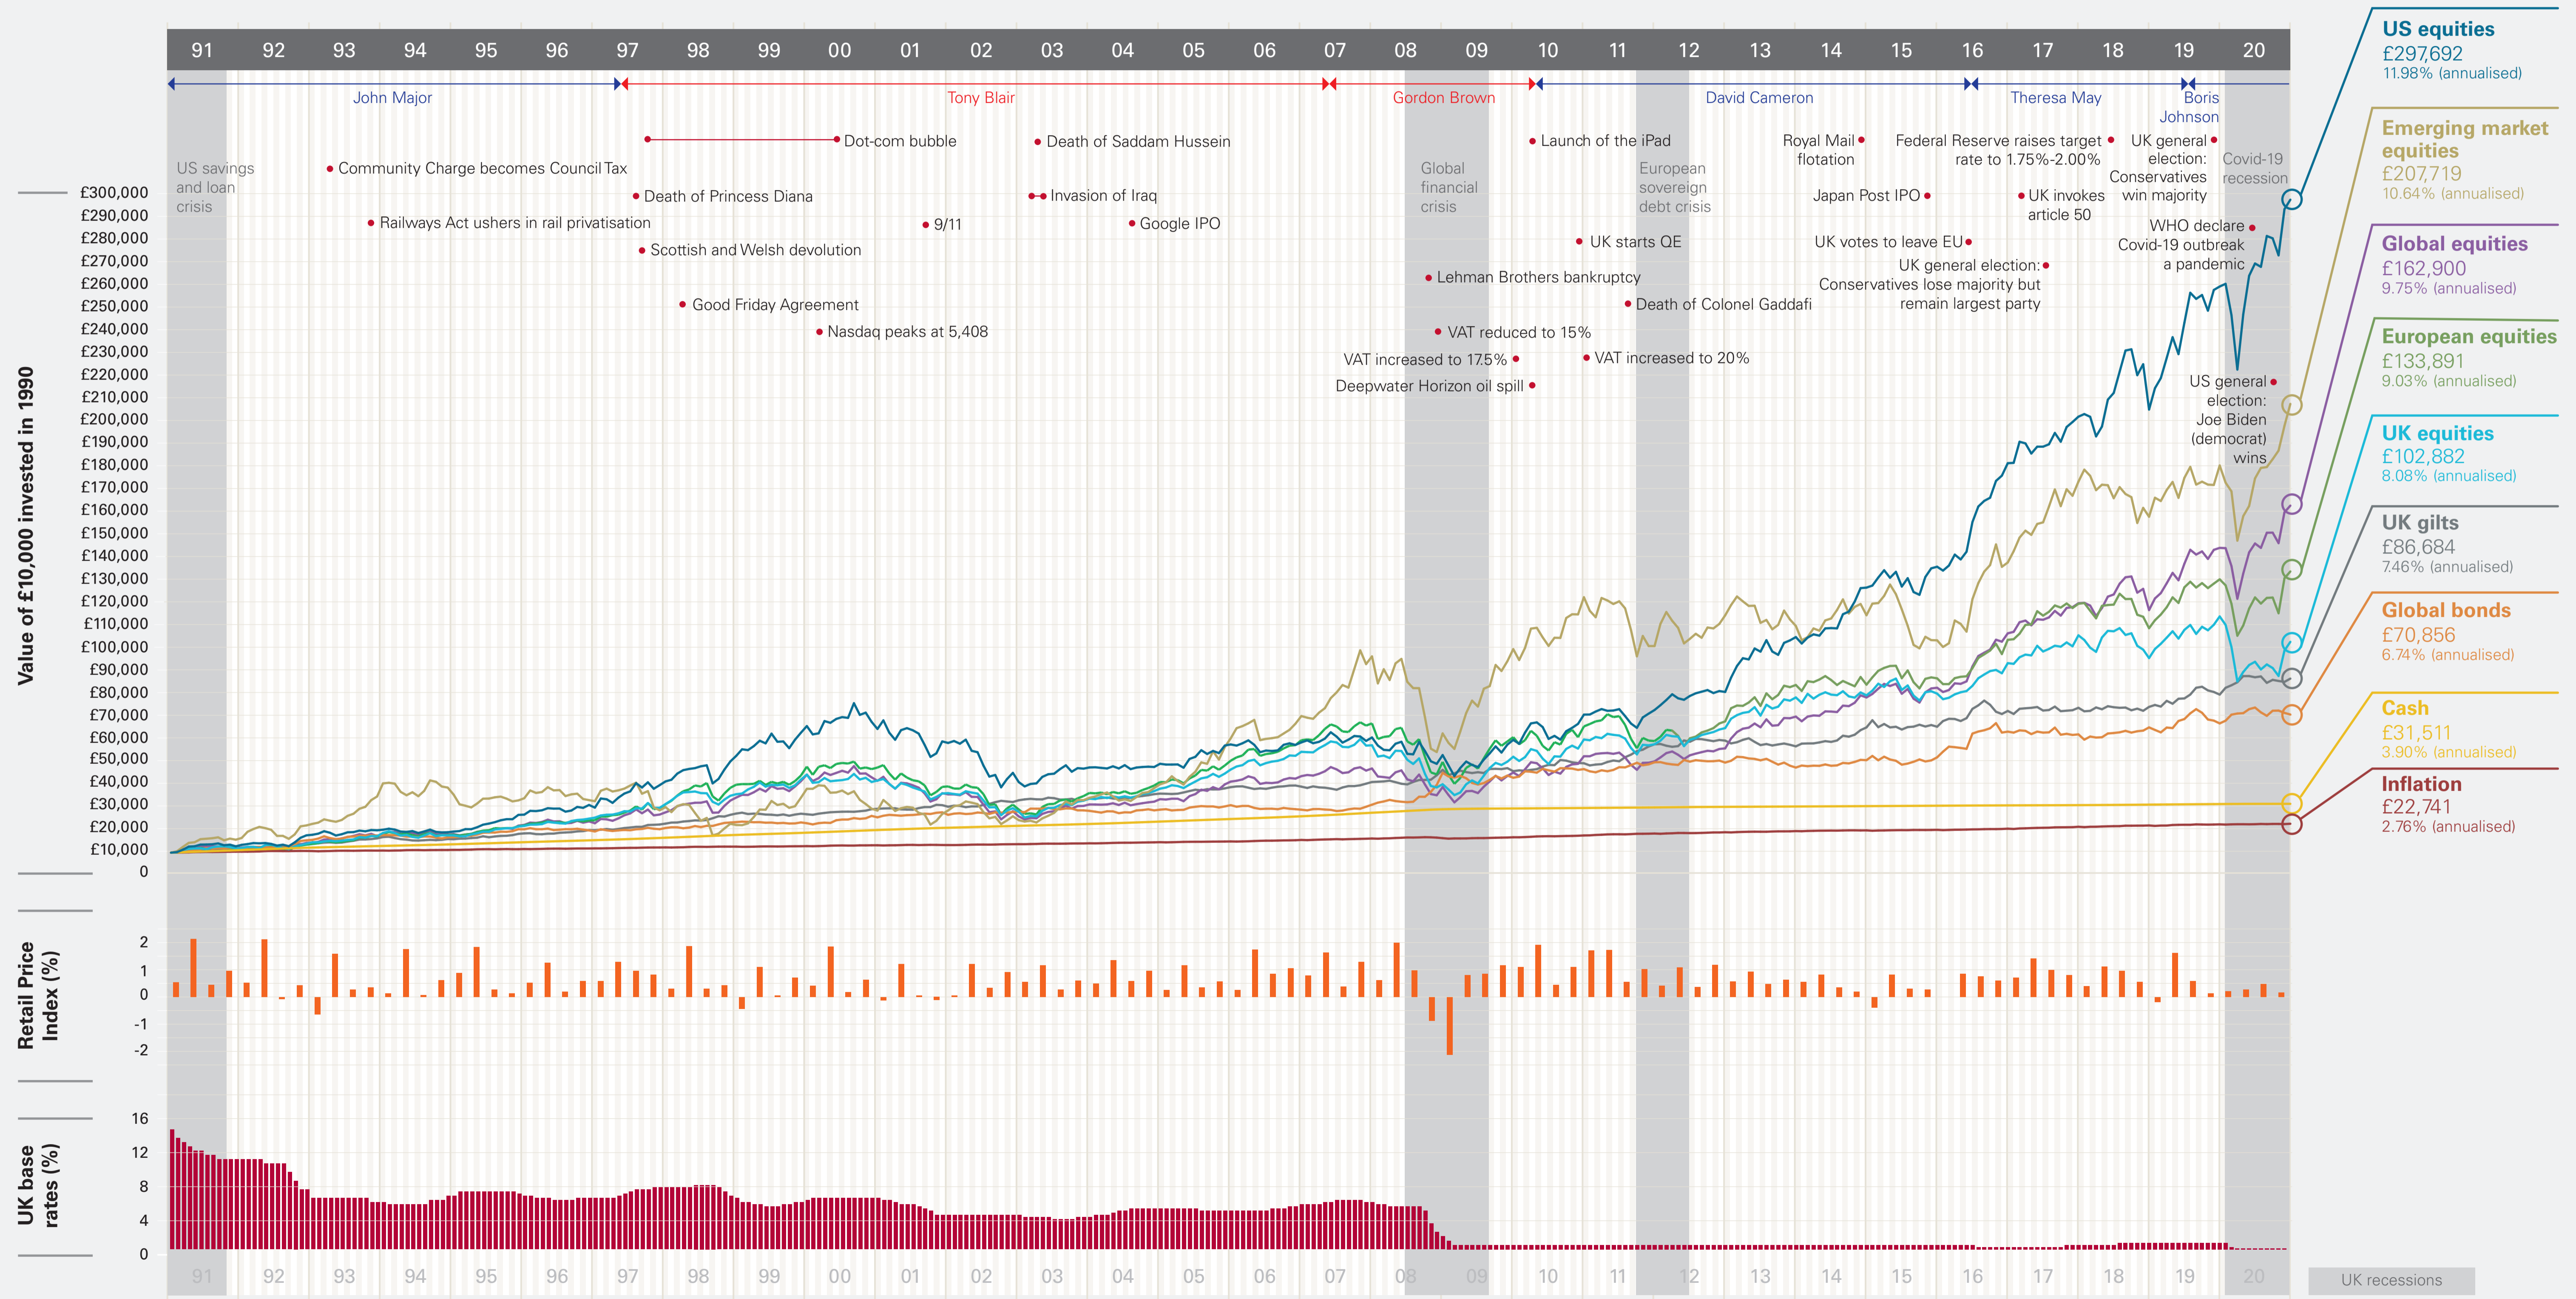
91 92 93 94 95 96 97 98 99 00 01 02 03 04 05 06 07 08 09 10 11 12 13 14 15 16 17 18 19 20

John Major
Tony Blair
Gordon Brown
David Cameron
Theresa May
Boris Johnson

US savings and loan crisis
Community Charge becomes Council Tax
Railways Act ushers in rail privatisation
Dot-com bubble
Death of Princess Diana
Scottish and Welsh devolution
Good Friday Agreement
Nasdaq peaks at 5,408
9/11
Death of Saddam Hussein
Invasion of Iraq
Google IPO
Global financial crisis
Lehman Brothers bankruptcy
VAT reduced to 15%
VAT increased to 17.5%
Deepwater Horizon oil spill
Launch of the iPad
UK starts QE
European sovereign debt crisis
Death of Colonel Gaddafi
VAT increased to 20%
Royal Mail flotation
Japan Post IPO
UK votes to leave EU
Federal Reserve raises target rate to 1.75%-2.00%
UK invokes article 50
UK general election: Conservatives lose majority but remain largest party
UK general election: Conservatives win majority
WHO declare Covid-19 outbreak a pandemic
Covid-19 recession
US general election: Joe Biden (democrat) wins

Value of £10,000 invested in 1990
£300,000
£290,000
£280,000
£270,000
£260,000
£250,000
£240,000
£230,000
£220,000
£210,000
£200,000
£190,000
£180,000
£170,000
£160,000
£150,000
£140,000
£130,000
£120,000
£110,000
£100,000
£90,000
£80,000
£70,000
£60,000
£50,000
£40,000
£30,000
£20,000
£10,000
0

US equities
£297,692
11.98% (annualised)

Emerging market equities
£207,719
10.64% (annualised)

Global equities
£162,900
9.75% (annualised)

European equities
£133,891
9.03% (annualised)

UK equities
£102,882
8.08% (annualised)

UK gilts
£86,684
7.46% (annualised)

Global bonds
£70,856
6.74% (annualised)

Cash
£31,511
3.90% (annualised)

Inflation
£22,741
2.76% (annualised)

Retail Price Index (%)
2
1
0
-1
-2

UK base rates (%)
16
12
8
4
0

91 92 93 94 95 96 97 98 99 00 01 02 03 04 05 06 07 08 09 10 11 12 13 14 15 16 17 18 19 20

UK recessions